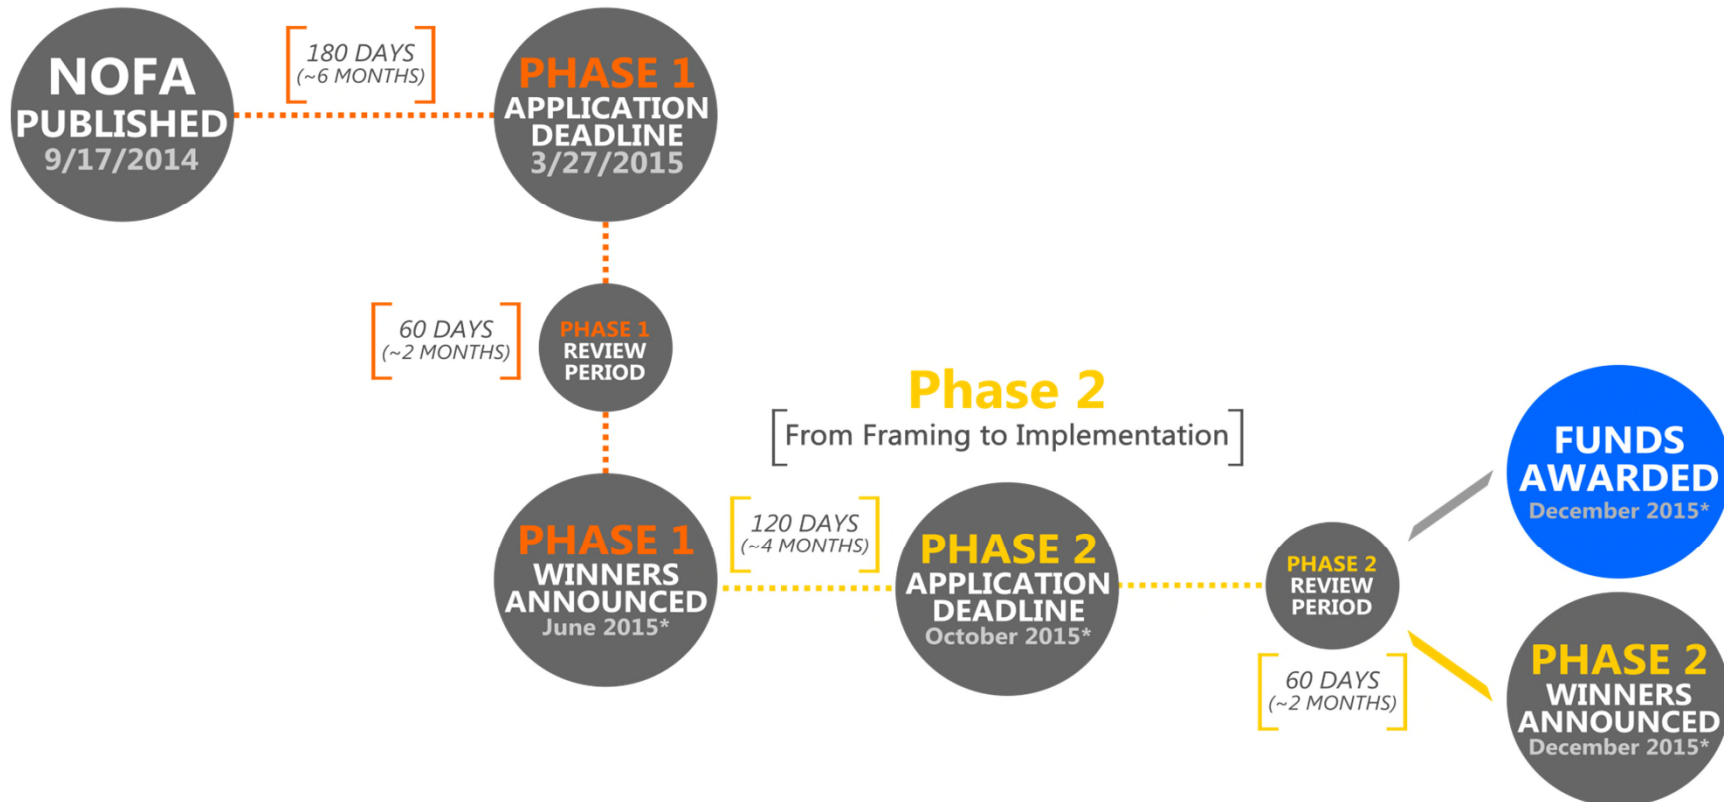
NOFA PUBLISHED 9/17/2014

180 DAYS (~6 MONTHS)

PHASE 1 APPLICATION DEADLINE 3/27/2015

60 DAYS (~2 MONTHS)

PHASE 1 REVIEW PERIOD

Phase 2

From Framing to Implementation

PHASE 1 WINNERS ANNOUNCED June 2015*

120 DAYS (~4 MONTHS)

PHASE 2 APPLICATION DEADLINE October 2015*

PHASE 2 REVIEW PERIOD

60 DAYS (~2 MONTHS)

FUNDS AWARDED December 2015*

PHASE 2 WINNERS ANNOUNCED December 2015*